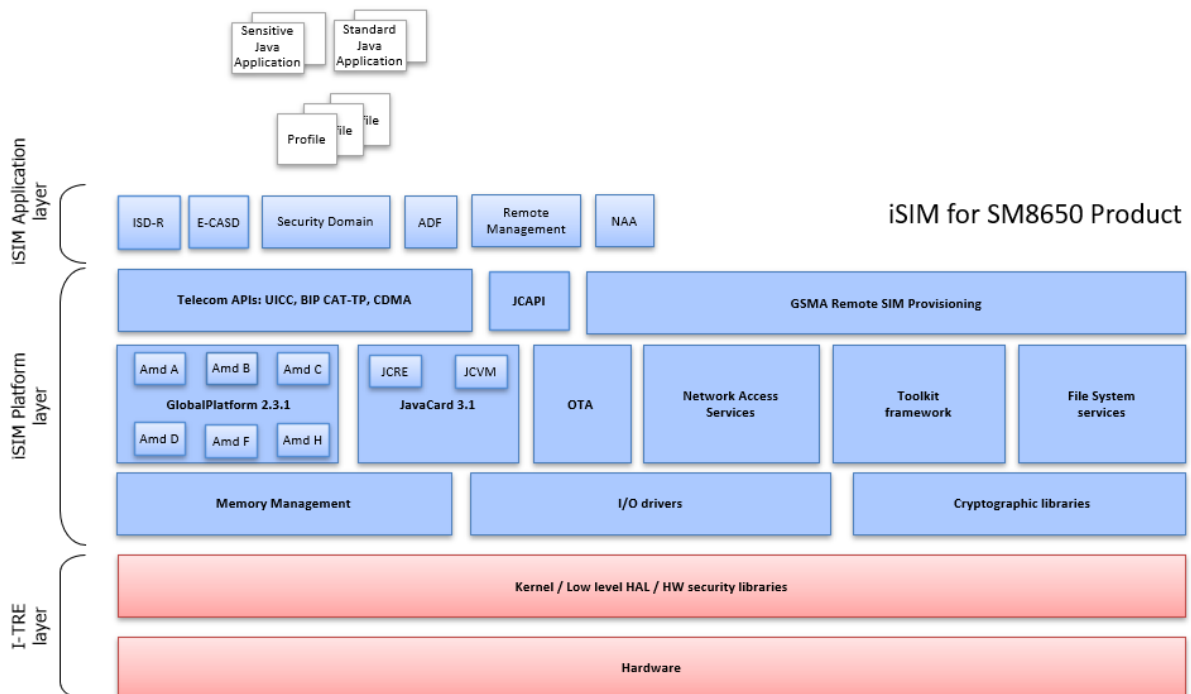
Sensitive Java Application

Standard Java Application

Profile

file

file

iSIM Application layer

ISD-R

E-CASD

Security Domain

ADF

Remote Management

NAA

iSIM for SM8650 Product

iSIM Platform layer

Telecom APIs: UICC, BIP CAT-TP, CDMA

JCAPI

GSMA Remote SIM Provisioning

Amd A

Amd B

Amd C

GlobalPlatform 2.3.1

Amd D

Amd F

Amd H

JCRE

JCVM

JavaCard 3.1

OTA

Network Access Services

Toolkit framework

File System services

Memory Management

I/O drivers

Cryptographic libraries

I-TRE layer

Kernel / Low level HAL / HW security libraries

Hardware